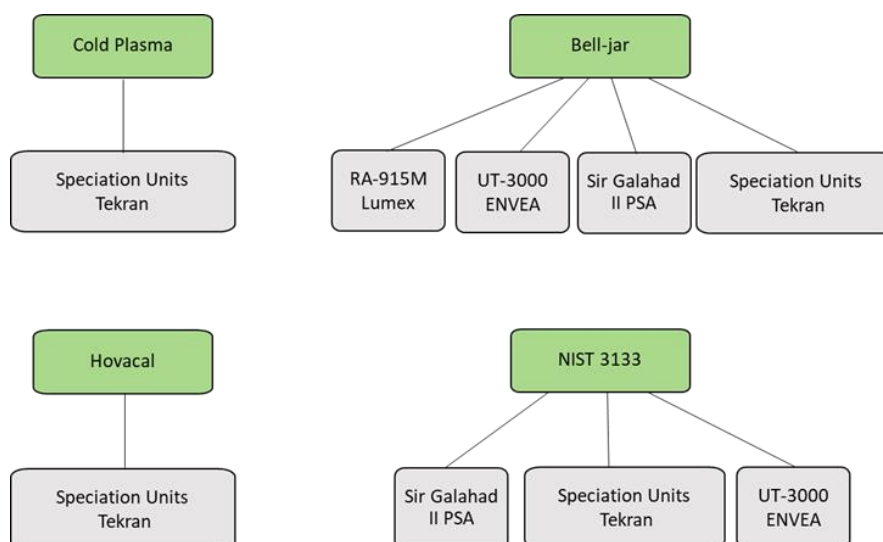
Cold Plasma

Speciation Units Tekran

Bell-jar

RA-915M Lumex

UT-3000 ENVEA

Sir Galahad II PSA

Speciation Units Tekran

Hovacal

Speciation Units Tekran

NIST 3133

Sir Galahad II PSA

Speciation Units Tekran

UT-3000 ENVEA